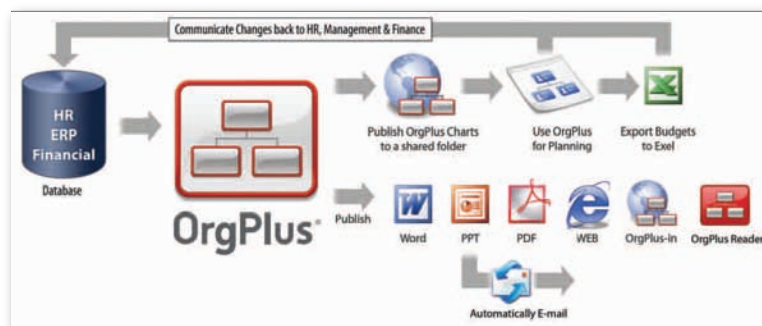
Communicate Changes back to HR, Management & Finance

HR
ERP
Financial

Database

OrgPlus

Publish OrgPlus Charts to a shared folder

Use OrgPlus for Planning

Export Budgets to Exel

Publish

Word

PPT

PDF

WEB

OrgPlus-in

OrgPlus Reader

Automatically E-mail